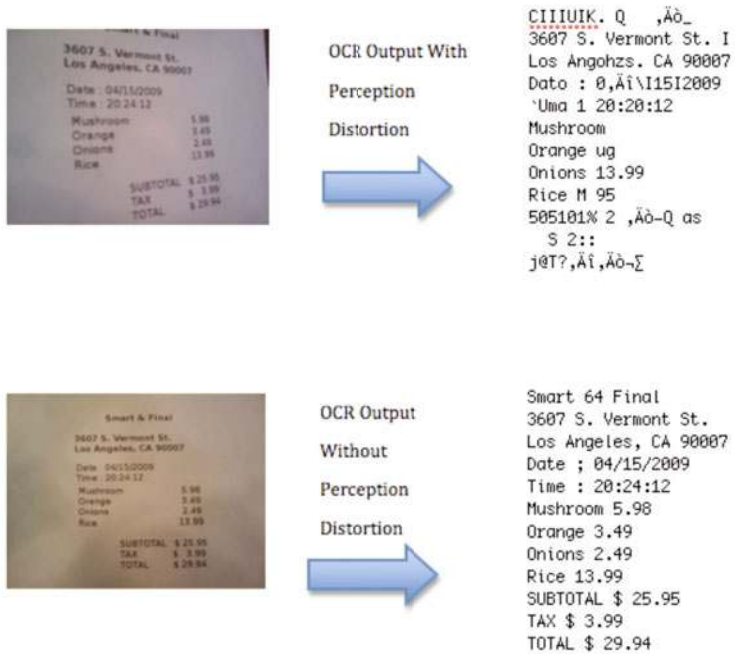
& Final
3607 S. Vermont St.
Los Angeles, CA 90007
Date : 04/15/2009
Time : 20:24:12
Mushroom 5.98
Orange 3.49
Onions 2.49
Rice 13.99
SUBTOTAL $ 25.95
TAX $ 3.99
TOTAL $ 29.94

OCR Output With Perception Distortion

CIIIUIK. Q ,Äò_
3607 S. Vermont St. I
Los Angohzs. CA 90007
Dato : 0,Äî\I15I2009
`Uma 1 20:20:12
Mushroom
Orange ug
Onions 13.99
Rice M 95
505101% 2 ,Äò-Q as
S 2::
j@T?,Äî,Äò¬∑

Smart & Final
3607 S. Vermont St.
Los Angeles, CA 90007
Date : 04/15/2009
Time : 20:24:12
Mushroom 5.98
Orange 3.49
Onions 2.49
Rice 13.99
SUBTOTAL $ 25.95
TAX $ 3.99
TOTAL $ 29.94

OCR Output Without Perception Distortion

Smart 64 Final
3607 S. Vermont St.
Los Angeles, CA 90007
Date ; 04/15/2009
Time : 20:24:12
Mushroom 5.98
Orange 3.49
Onions 2.49
Rice 13.99
SUBTOTAL $ 25.95
TAX $ 3.99
TOTAL $ 29.94